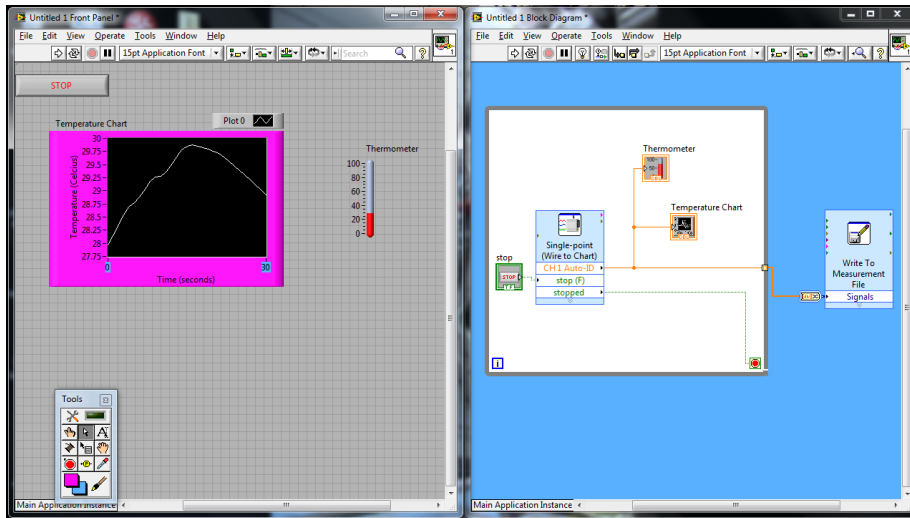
Untitled 1 Front Panel *

File Edit View Operate Tools Window Help

15pt Application Font

Search

STOP

Temperature Chart

Plot 0

30
29.75
29.5
29.25
29
28.75
28.5
28.25
28
27.75

Temperature (Celcius)

0
30

Time (seconds)

Thermometer

100
80
60
40
20
0

Tools

Main Application Instance

Untitled 1 Block Diagram *

File Edit View Operate Tools Window Help

15pt Application Font

Thermometer

Temperature Chart

stop

STOP

Single-point (Wire to Chart)

CH 1 Auto-ID

stop (F)

stopped

Write To Measurement File

Signals

i

Main Application Instance